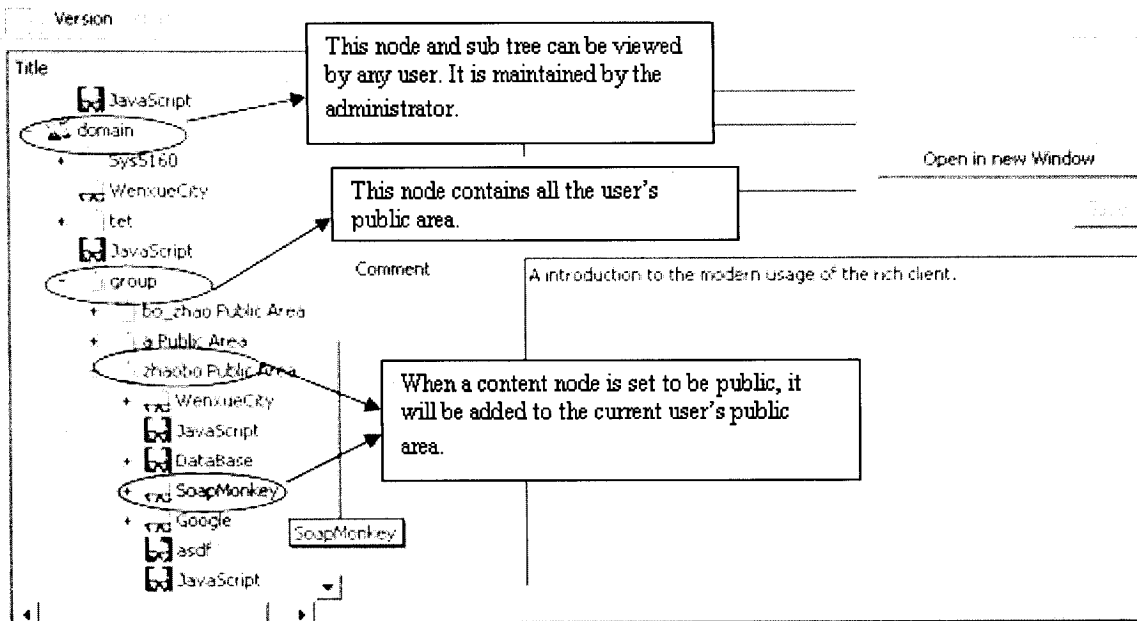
Version

Title

JavaScript

domain

Sys5160

WenxueCity

tet

JavaScript

group

bo_zhao Public Area

a Public Area

zhaobo Public Area

WenxueCity

JavaScript

DataBase

SoapMonkey

Google

asdf

JavaScript

SoapMonkey

This node and sub tree can be viewed by any user. It is maintained by the administrator.

This node contains all the user's public area.

When a content node is set to be public, it will be added to the current user's public area.

Open in new Window

Comment

A introduction to the modern usage of the rich client.